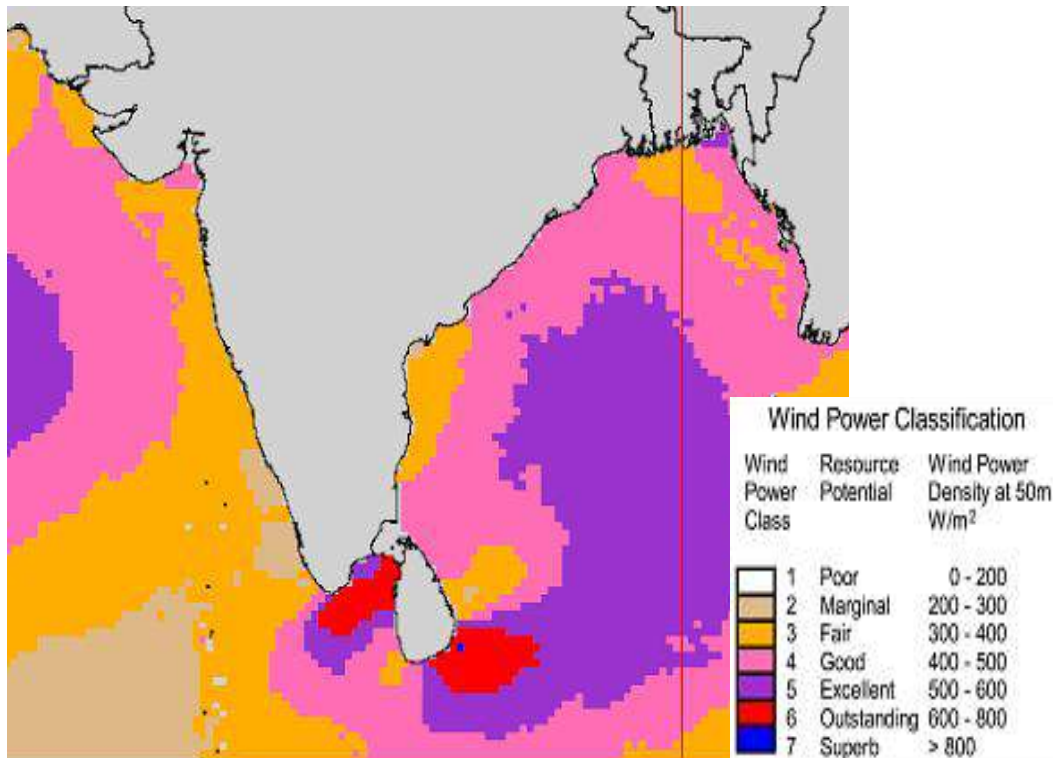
Wind Power Classification

| Wind Power Class | Resource Potential | Wind Power Density at 50m W/m$^2$ |
|---|---|---|
| 1 | Poor | 0 - 200 |
| 2 | Marginal | 200 - 300 |
| 3 | Fair | 300 - 400 |
| 4 | Good | 400 - 500 |
| 5 | Excellent | 500 - 600 |
| 6 | Outstanding | 600 - 800 |
| 7 | Superb | > 800 |